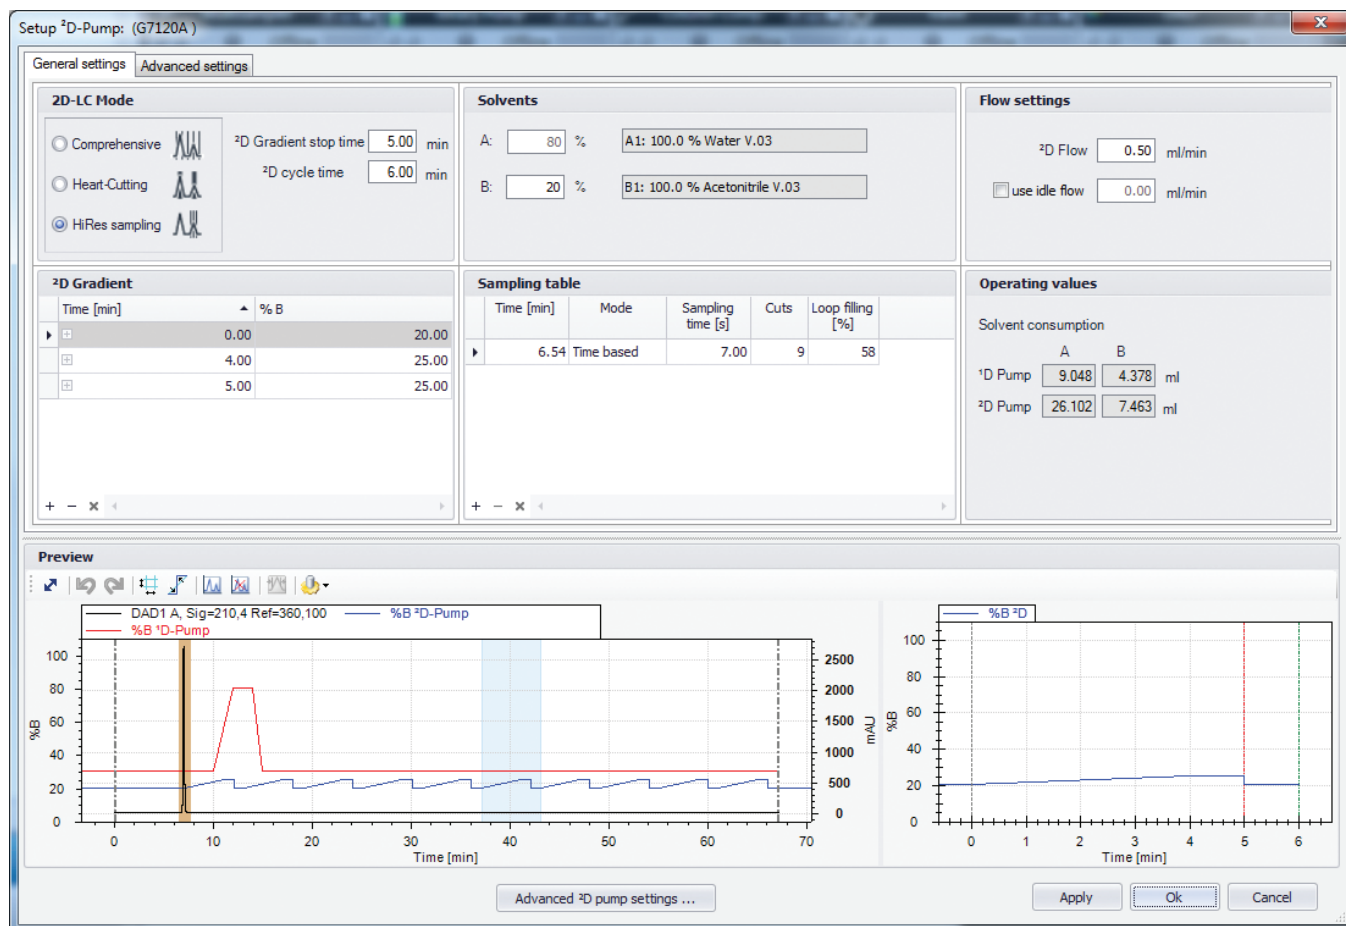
Setup ²D-Pump: (G7120A)

General settings | Advanced settings

2D-LC Mode

Comprehensive
Heart-Cutting
HiRes sampling

²D Gradient stop time 5.00 min
²D cycle time 6.00 min

Solvents

A: 80 % A1: 100.0 % Water V.03
B: 20 % B1: 100.0 % Acetonitrile V.03

Flow settings

²D Flow 0.50 ml/min
use idle flow 0.00 ml/min

²D Gradient

| Time [min] | % B |
|---|---|
| 0.00 | 20.00 |
| 4.00 | 25.00 |
| 5.00 | 25.00 |

+ − ×

Sampling table

| Time [min] | Mode | Sampling time [s] | Cuts | Loop filling [%] |
|---|---|---|---|---|
| 6.54 | Time based | 7.00 | 9 | 58 |

+ − ×

Operating values

Solvent consumption

| | A | B | |
|---|---|---|---|
| ¹D Pump | 9.048 | 4.378 | ml |
| ²D Pump | 26.102 | 7.463 | ml |

Preview

DAD1 A, Sig=210,4 Ref=360,100
%B ¹D-Pump
%B ²D-Pump

%B
100
80
60
40
20
0

mAU
2500
2000
1500
1000
500
0

0 10 20 30 40 50 60 70
Time [min]

%B ²D

%B
100
80
60
40
20
0

0 1 2 3 4 5 6
Time [min]

Advanced ²D pump settings ...

Apply Ok Cancel